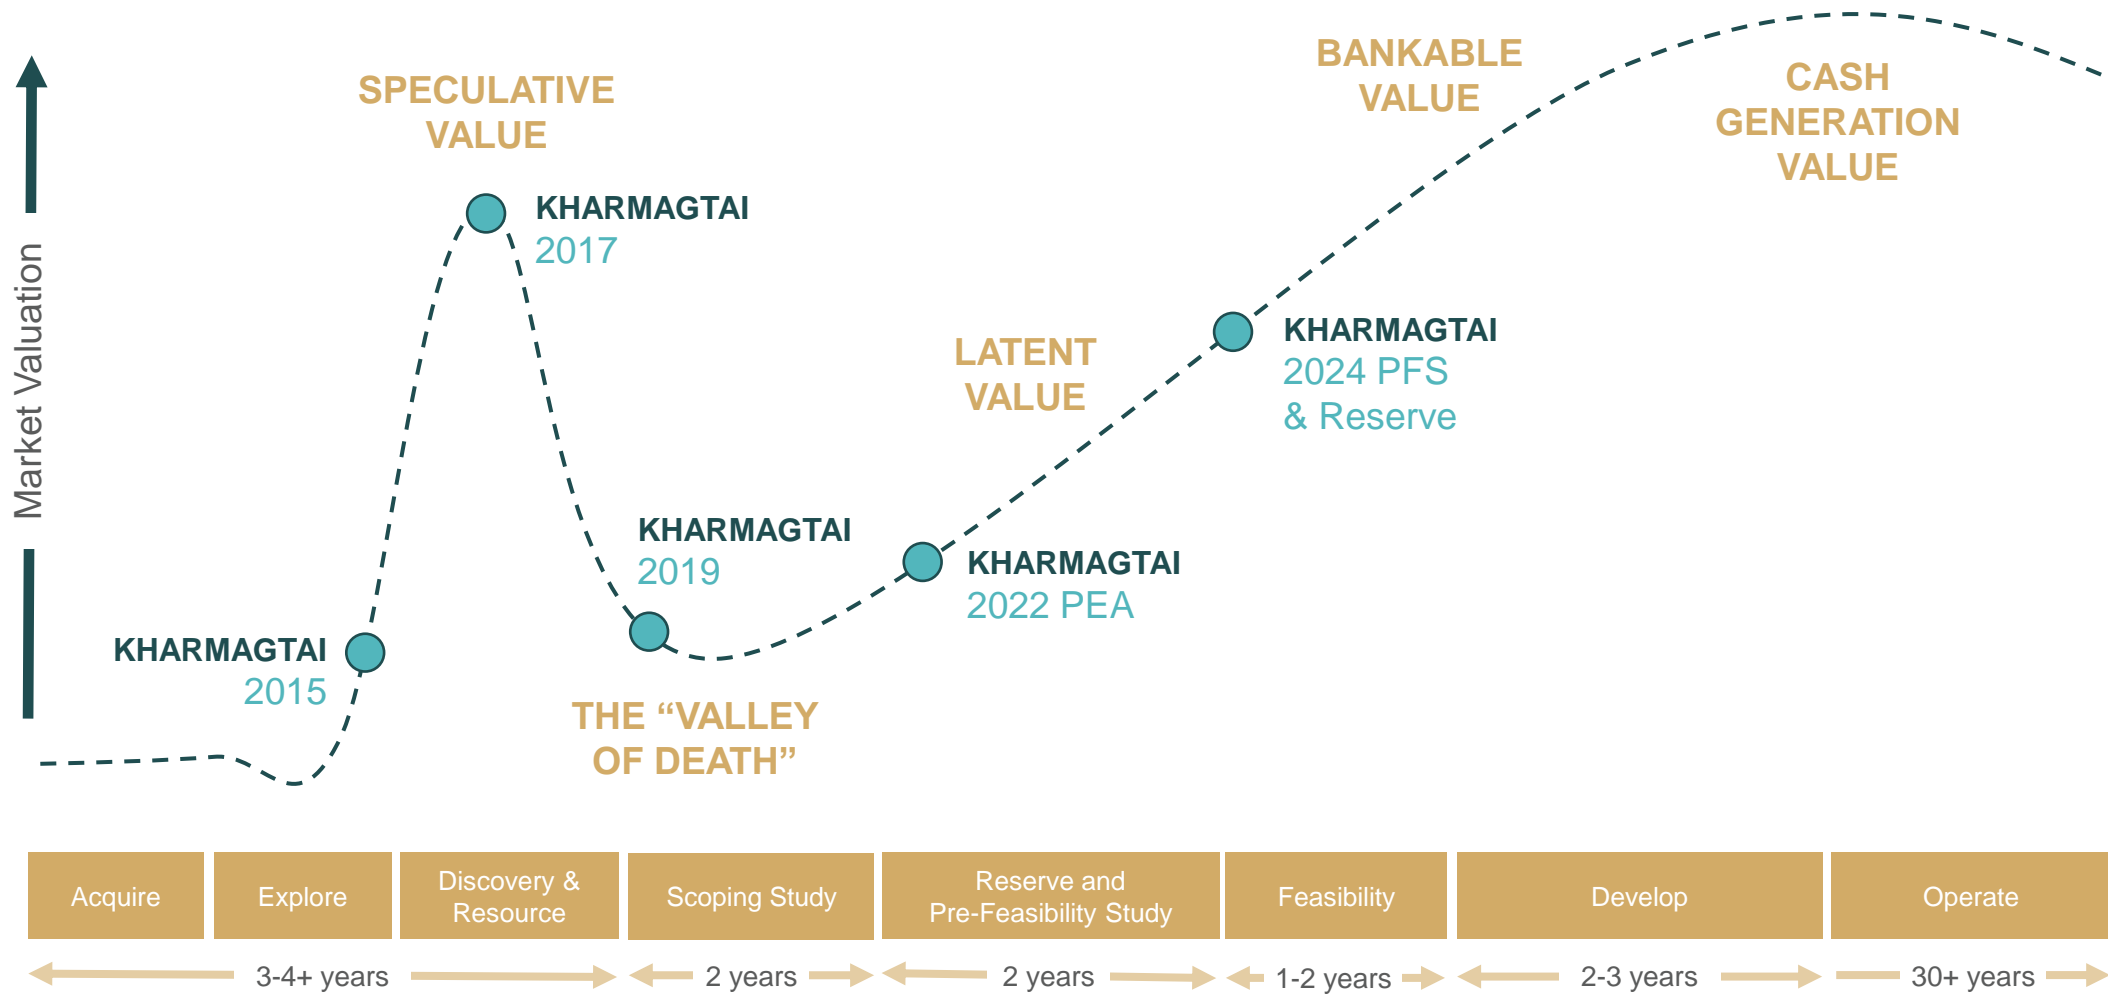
Market Valuation

SPECULATIVE VALUE

BANKABLE VALUE

CASH GENERATION VALUE

KHARMAGTAI
2017

LATENT VALUE

KHARMAGTAI
2024 PFS
& Reserve

KHARMAGTAI
2019

KHARMAGTAI
2022 PEA

KHARMAGTAI
2015

THE "VALLEY OF DEATH"

| Acquire | Explore | Discovery & Resource | Scoping Study | Reserve and Pre-Feasibility Study | Feasibility | Develop | Operate |
|---|---|---|---|---|---|---|---|

3-4+ years
2 years
2 years
1-2 years
2-3 years
30+ years